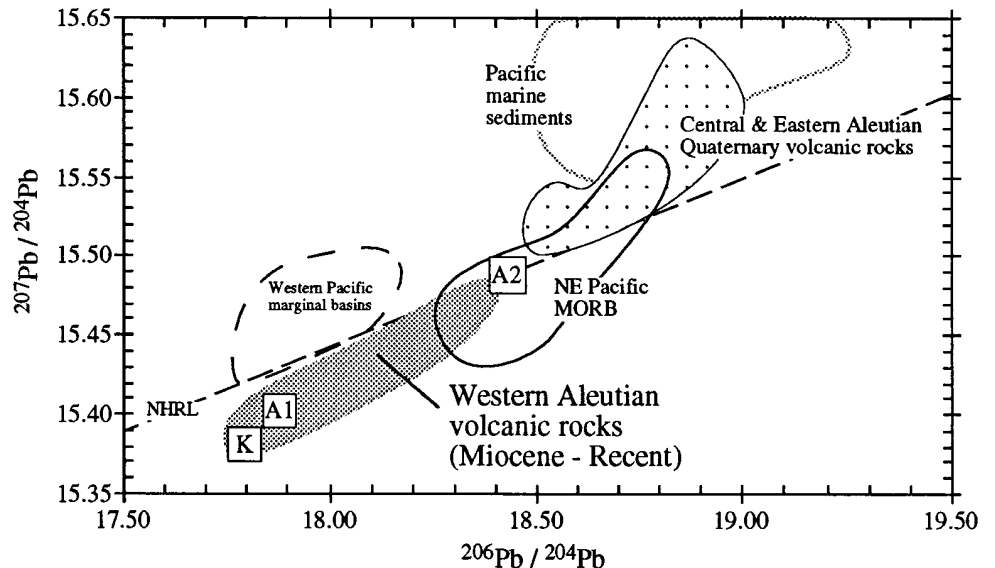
15.65
15.60
15.55
15.50
15.45
15.40
15.35

$^{207}Pb / ^{204}Pb$

Pacific marine sediments

Central & Eastern Aleutian Quaternary volcanic rocks

Western Pacific marginal basins

A2

NE Pacific MORB

NHRL

A1

K

Western Aleutian volcanic rocks (Miocene - Recent)

17.50
18.00
18.50
19.00
19.50

$^{206}Pb / ^{204}Pb$